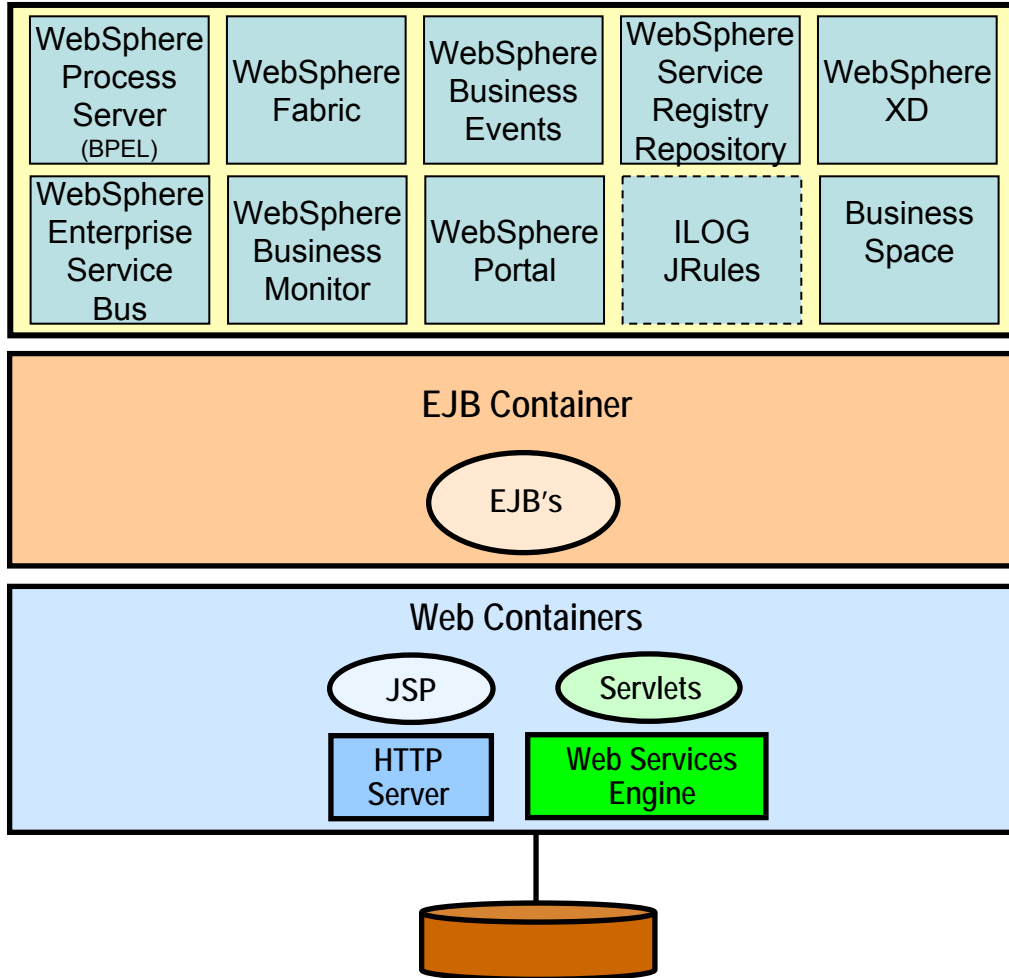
WebSphere Process Server (BPEL)

WebSphere Fabric

WebSphere Business Events

WebSphere Service Registry Repository

WebSphere XD

WebSphere Enterprise Service Bus

WebSphere Business Monitor

WebSphere Portal

ILOG JRules

Business Space

EJB Container

EJB's

Web Containers

JSP

Servlets

HTTP Server

Web Services Engine